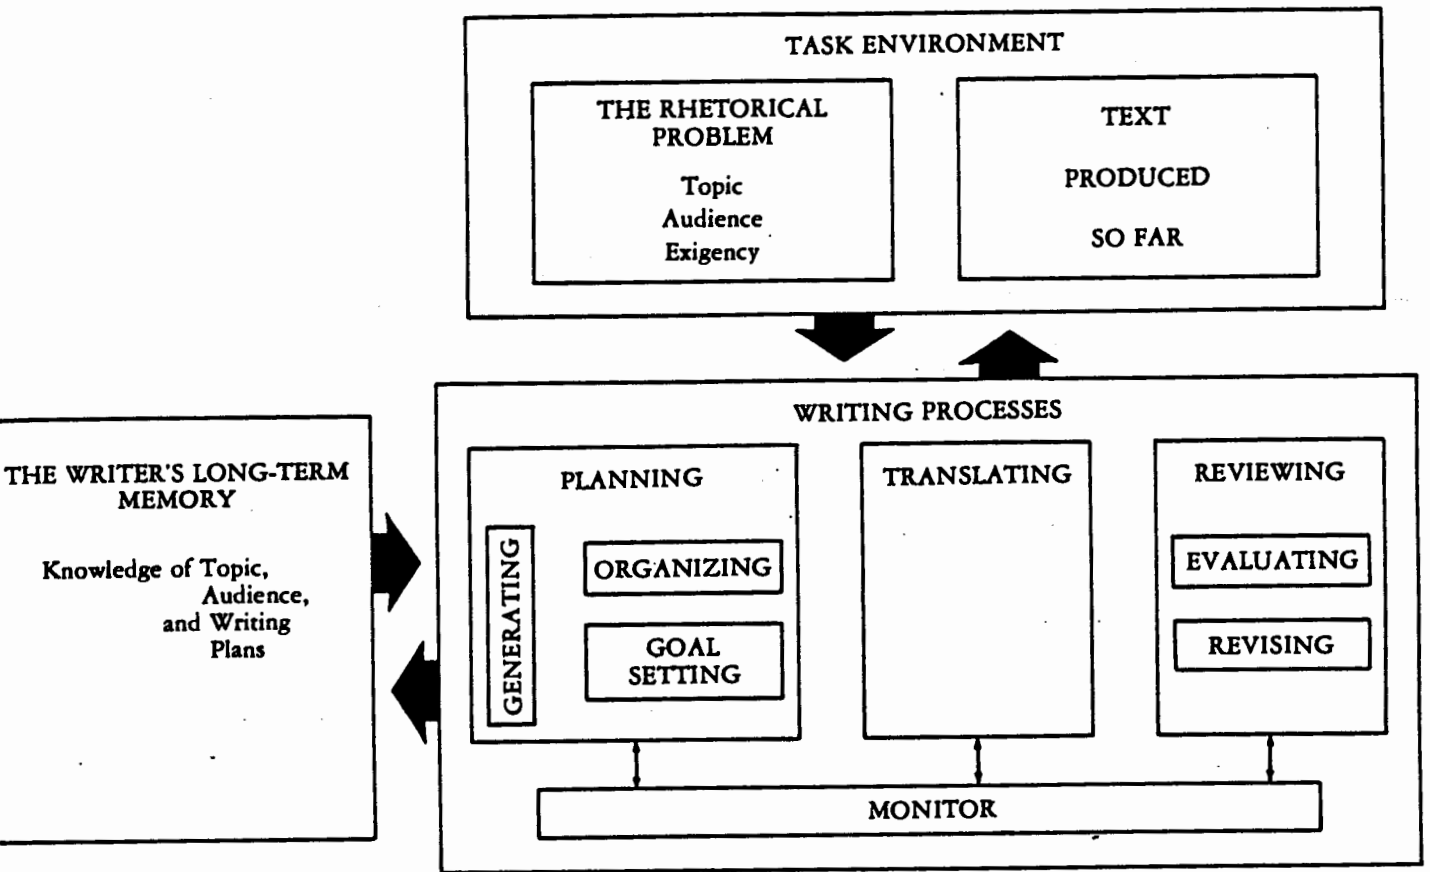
TASK ENVIRONMENT

THE RHETORICAL PROBLEM

Topic
Audience
Exigency

TEXT

PRODUCED

SO FAR

THE WRITER'S LONG-TERM MEMORY

Knowledge of Topic, Audience, and Writing Plans

WRITING PROCESSES

PLANNING

GENERATING

ORGANIZING

GOAL SETTING

TRANSLATING

REVIEWING

EVALUATING

REVISING

MONITOR